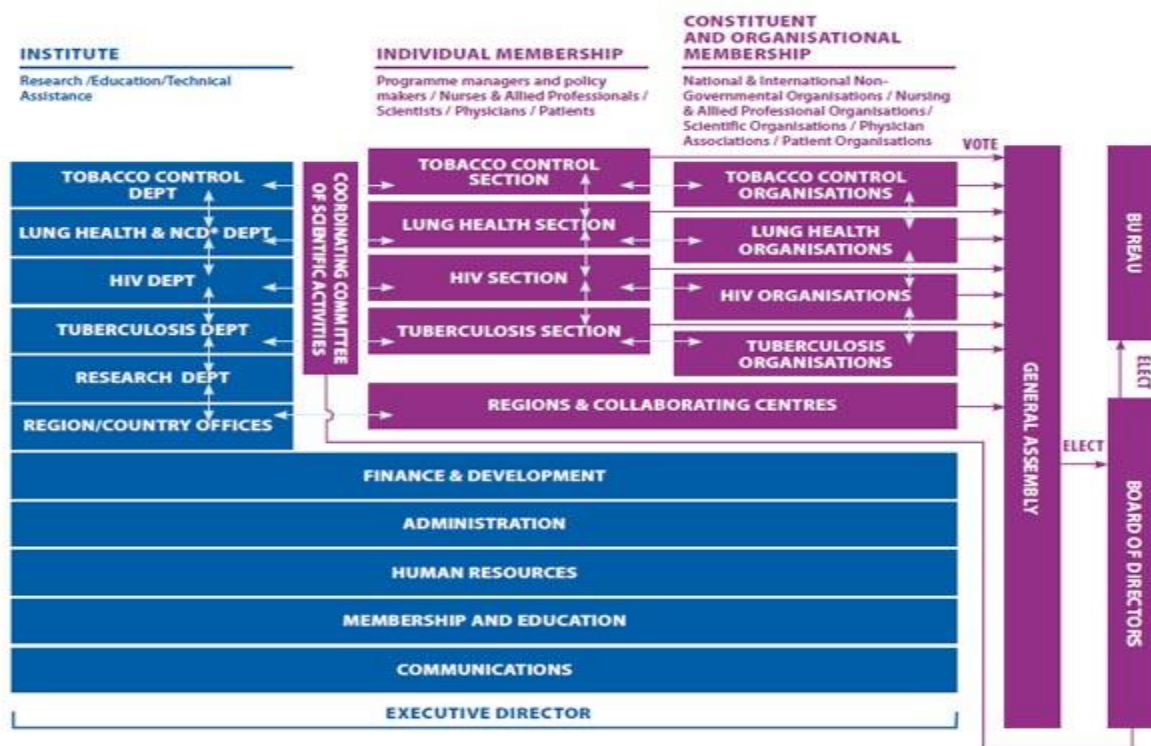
INSTITUTE

Research /Education/Technical Assistance

INDIVIDUAL MEMBERSHIP

Programme managers and policy makers / Nurses & Allied Professionals / Scientists / Physicians / Patients

CONSTITUENT AND ORGANISATIONAL MEMBERSHIP

National & International Non-Governmental Organisations / Nursing & Allied Professional Organisations / Scientific Organisations / Physician Associations / Patient Organisations

VOTE

TOBACCO CONTROL DEPT

LUNG HEALTH & NCD* DEPT

HIV DEPT

TUBERCULOSIS DEPT

RESEARCH DEPT

REGION/COUNTRY OFFICES

COORDINATING COMMITTEE OF SCIENTIFIC ACTIVITIES

TOBACCO CONTROL SECTION

LUNG HEALTH SECTION

HIV SECTION

TUBERCULOSIS SECTION

TOBACCO CONTROL ORGANISATIONS

LUNG HEALTH ORGANISATIONS

HIV ORGANISATIONS

TUBERCULOSIS ORGANISATIONS

REGIONS & COLLABORATING CENTRES

GENERAL ASSEMBLY

BUREAU

ELECT

ELECT

BOARD OF DIRECTORS

FINANCE & DEVELOPMENT

ADMINISTRATION

HUMAN RESOURCES

MEMBERSHIP AND EDUCATION

COMMUNICATIONS

EXECUTIVE DIRECTOR